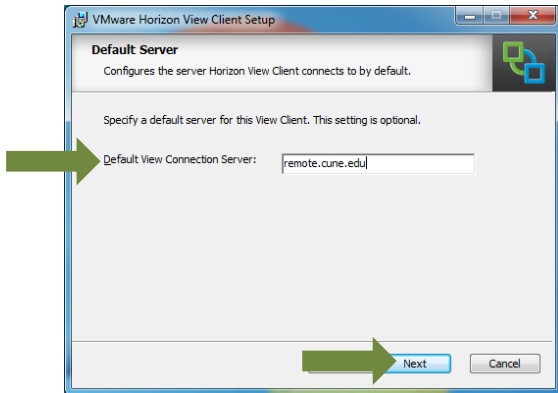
VMware Horizon View Client Setup

Default Server

Configures the server Horizon View Client connects to by default.

Specify a default server for this View Client. This setting is optional.

Default View Connection Server: remote.cune.edu

Next

Cancel